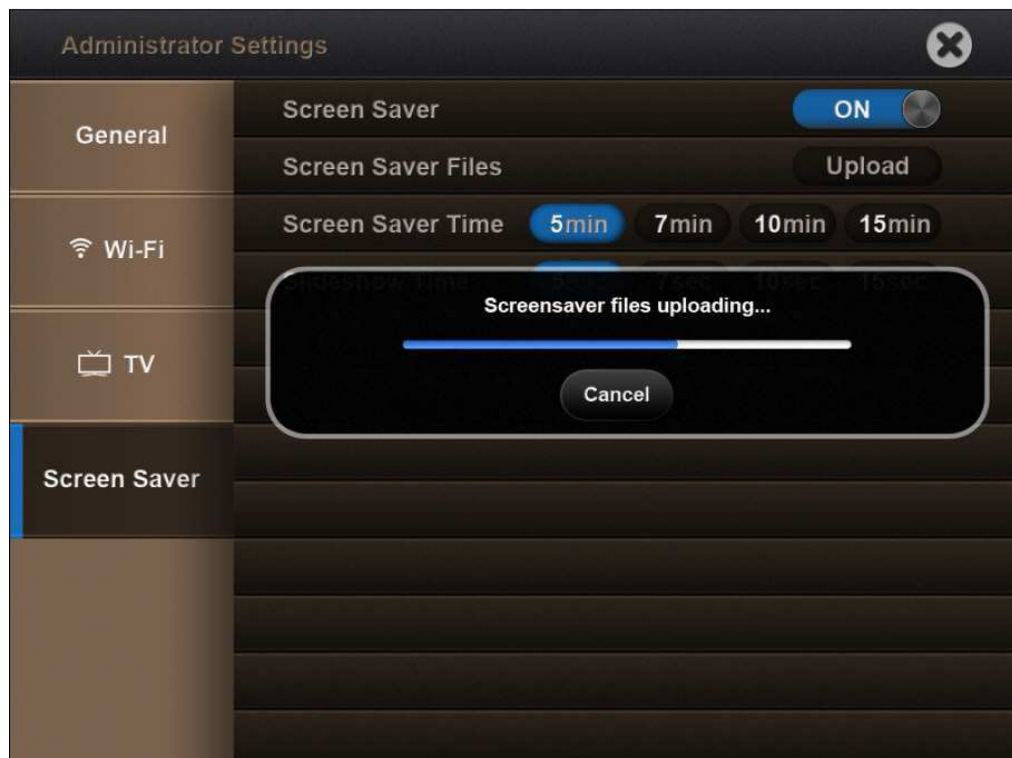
Administrator Settings

General

Wi-Fi

TV

Screen Saver

Screen Saver ON

Screen Saver Files Upload

Screen Saver Time 5min 7min 10min 15min

Slideshow Time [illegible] 7sec 10sec 15sec

Screensaver files uploading...

Cancel